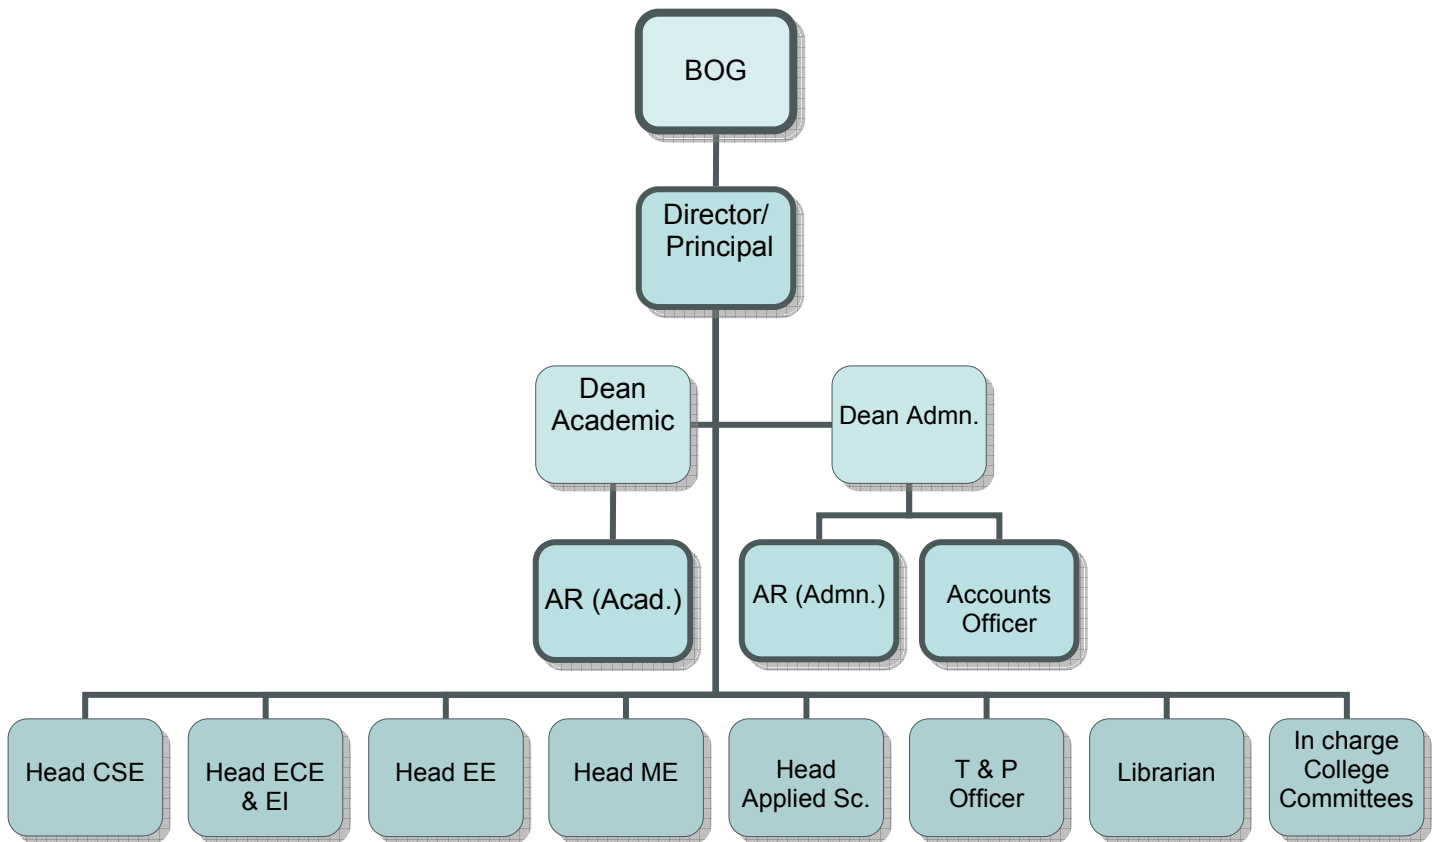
BOG

Director/ Principal

Dean Academic

Dean Admn.

AR (Acad.)

AR (Admn.)

Accounts Officer

Head CSE

Head ECE & EI

Head EE

Head ME

Head Applied Sc.

T & P Officer

Librarian

In charge College Committees